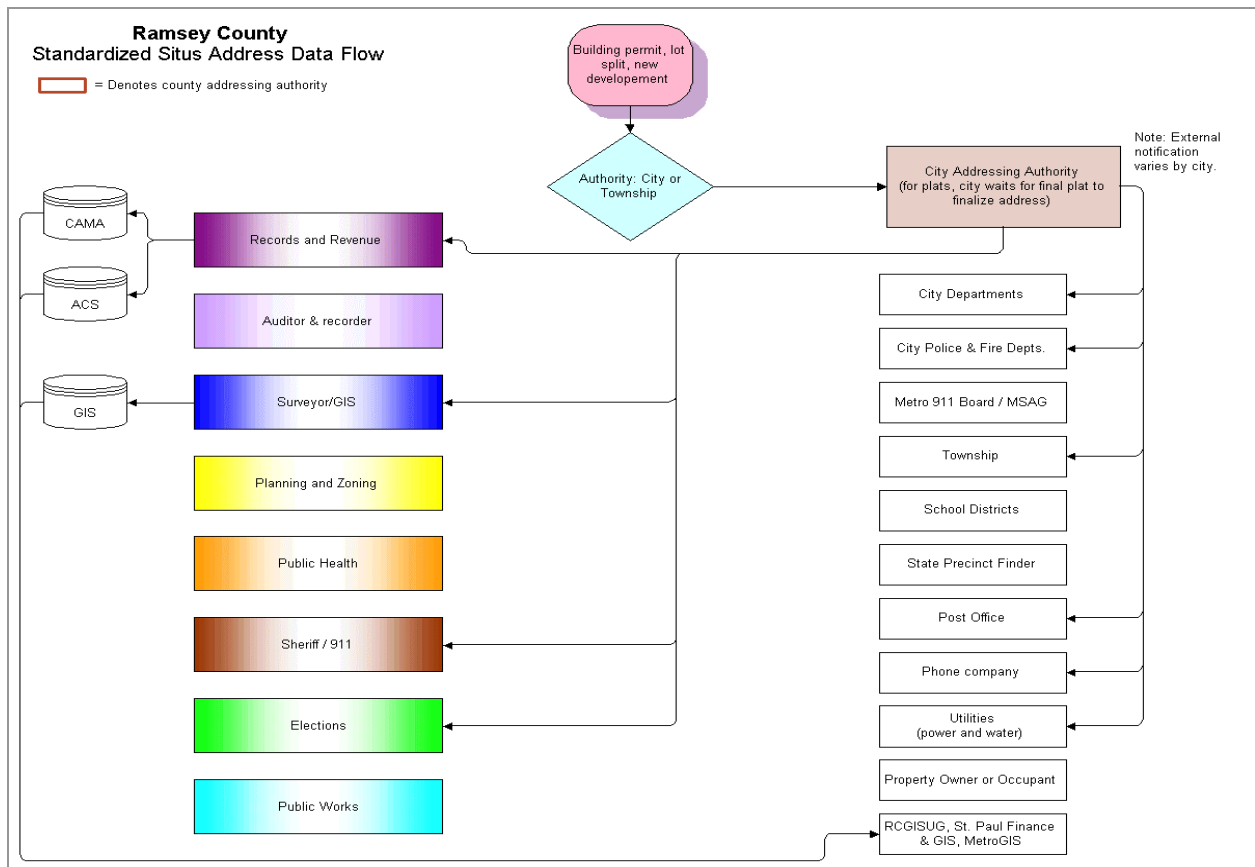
Ramsey County
Standardized Situs Address Data Flow

= Denotes county addressing authority

Building permit, lot split, new developement

Authority: City or Township

City Addressing Authority (for plats, city waits for final plat to finalize address)

Note: External notification varies by city.

CAMA

ACS

GIS

Records and Revenue

Auditor & recorder

Surveyor/GIS

Planning and Zoning

Public Health

Sheriff / 911

Elections

Public Works

City Departments

City Police & Fire Depts.

Metro 911 Board / MSAG

Township

School Districts

State Precinct Finder

Post Office

Phone company

Utilities (power and water)

Property Owner or Occupant

RCGISUG, St. Paul Finance & GIS, MetroGIS